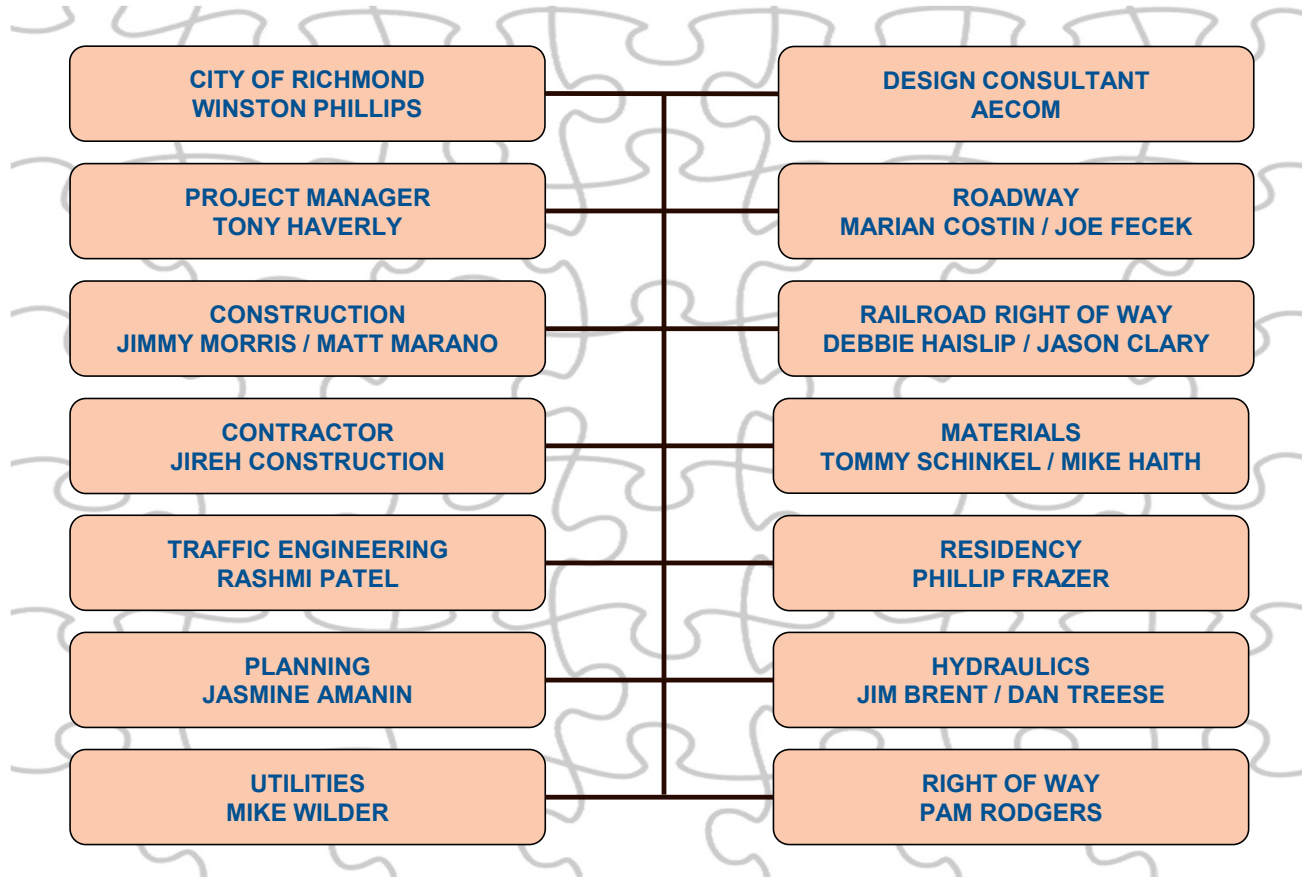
CITY OF RICHMOND
WINSTON PHILLIPS

DESIGN CONSULTANT
AECOM

PROJECT MANAGER
TONY HAVERLY

ROADWAY
MARIAN COSTIN / JOE FECEK

CONSTRUCTION
JIMMY MORRIS / MATT MARANO

RAILROAD RIGHT OF WAY
DEBBIE HAISLIP / JASON CLARY

CONTRACTOR
JIREH CONSTRUCTION

MATERIALS
TOMMY SCHINKEL / MIKE HAITH

TRAFFIC ENGINEERING
RASHMI PATEL

RESIDENCY
PHILLIP FRAZER

PLANNING
JASMINE AMANIN

HYDRAULICS
JIM BRENT / DAN TREESE

UTILITIES
MIKE WILDER

RIGHT OF WAY
PAM RODGERS